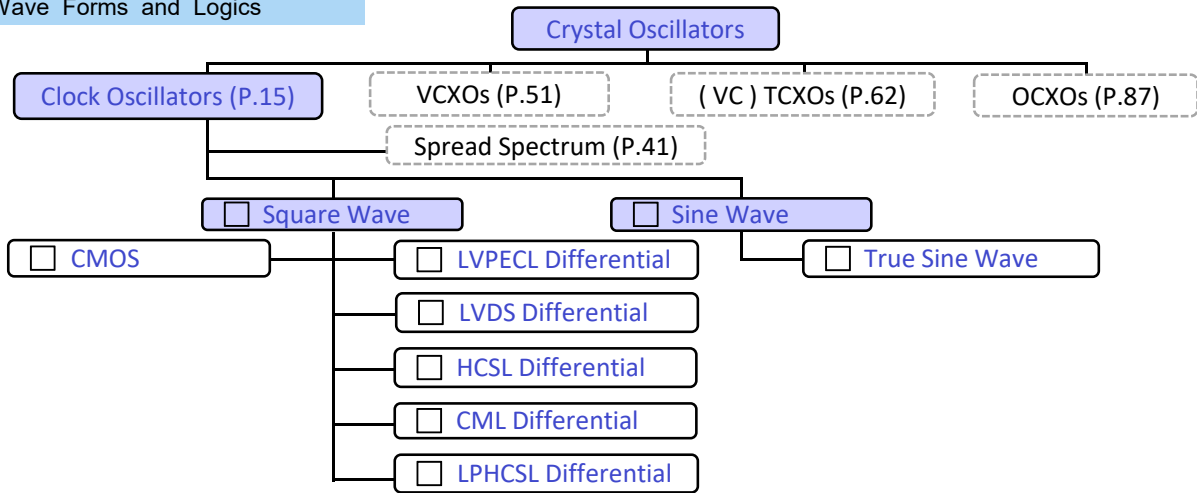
Wave Forms and Logics

Crystal Oscillators

Clock Oscillators (P.15)

VCXOs (P.51)

( VC ) TCXOs (P.62)

OCXOs (P.87)

Spread Spectrum (P.41)

☐ Square Wave

☐ Sine Wave

☐ CMOS

☐ LVPECL Differential

☐ True Sine Wave

☐ LVDS Differential

☐ HCSL Differential

☐ CML Differential

☐ LPHCSL Differential